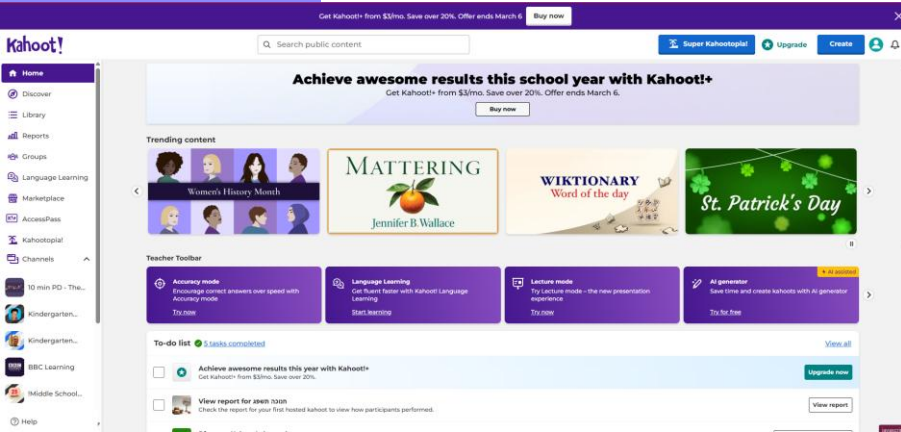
Get Kahoot!+ from $3/mo. Save over 20%. Offer ends March 6 Buy now

Kahoot!

Search public content

Super Kahootopia! Upgrade Create

Home
Discover
Library
Reports
Groups
Language Learning
Marketplace
AccessPass
Kahootopia!
Channels
10 min PD - The...
Kindergarten...
Kindergarten...
BBC Learning
Middle School...
Help

Achieve awesome results this school year with Kahoot!+
Get Kahoot!+ from $3/mo. Save over 20%. Offer ends March 6.
Buy now

Trending content

Women's History Month

MATTERING
Jennifer B. Wallace

WIKTIONARY
Word of the day

St. Patrick's Day

Teacher Toolbar

Accuracy mode
Encourage correct answers over speed with Accuracy mode
Try now

Language Learning
Get fluent faster with Kahoot! Language Learning
Start learning

Lecture mode
Try Lecture mode – the new presentation experience
Try now

AI assisted
AI generator
Save time and create kahoots with AI generator
Try for free

To-do list 5 tasks completed
View all

Achieve awesome results this year with Kahoot!+
Get Kahoot!+ from $3/mo. Save over 20%.
Upgrade now

View report for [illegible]
Check the report for your first hosted kahoot to view how participants performed.
View report